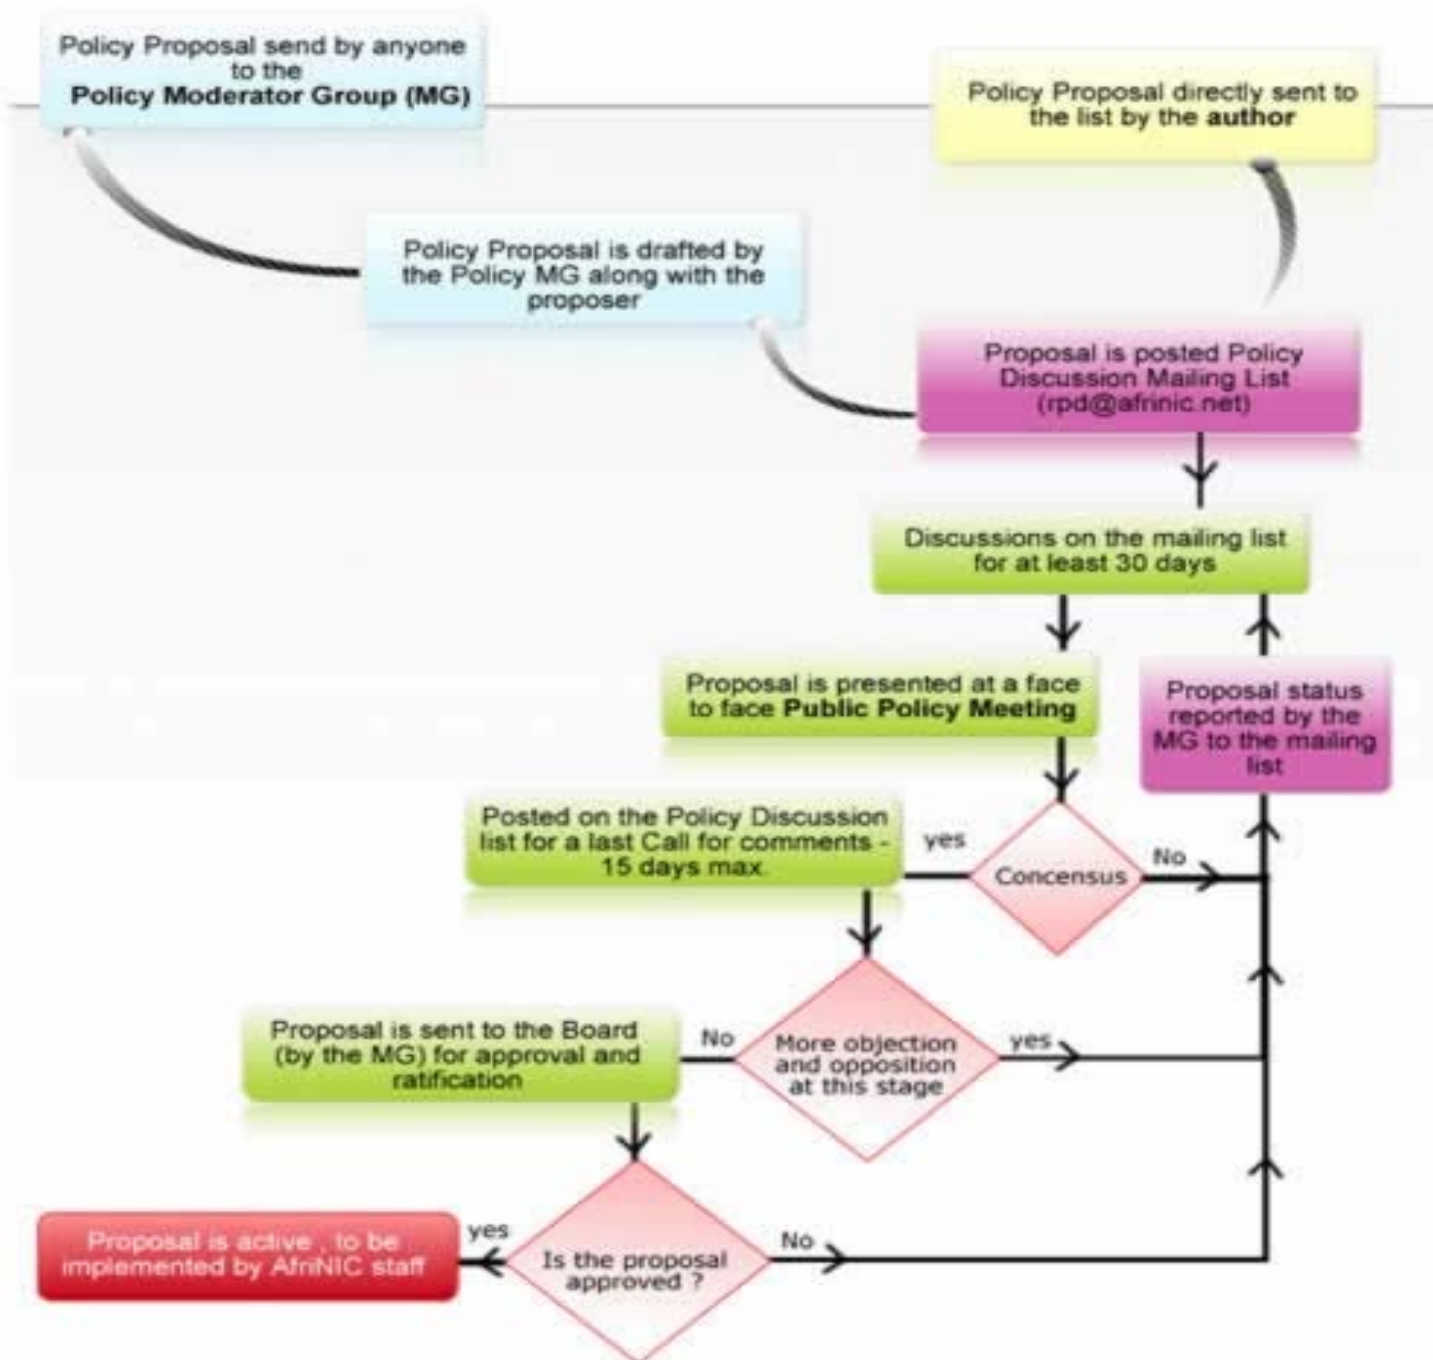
Policy Proposal send by anyone to the **Policy Moderator Group (MG)**

Policy Proposal directly sent to the list by the **author**

Policy Proposal is drafted by the Policy MG along with the proposer

Proposal is posted Policy Discussion Mailing List (rpd@afrinic.net)

Discussions on the mailing list for at least 30 days

Proposal is presented at a face to face **Public Policy Meeting**

Proposal status reported by the MG to the mailing list

Posted on the Policy Discussion list for a last Call for comments - 15 days max

yes

Concensus

No

Proposal is sent to the Board (by the MG) for approval and ratification

No

More objection and opposition at this stage

yes

Proposal is active , to be implemented by AfriNIC staff

yes

Is the proposal approved ?

No